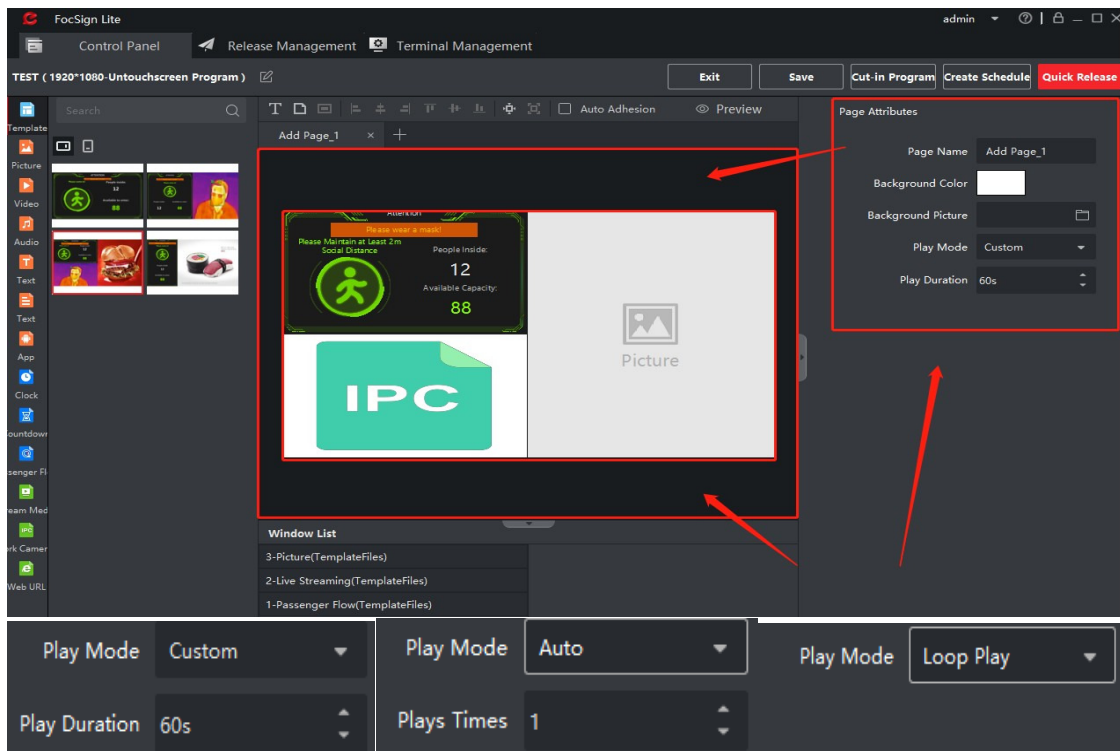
FocSign Lite

admin

Control Panel

Release Management

Terminal Management

TEST ( 1920*1080-Untouchscreen Program )

Exit

Save

Cut-in Program

Create Schedule

Quick Release

Template

Picture

Video

Audio

Text

Text

App

Clock

ountdow

senger Fl

ream Med

IPC

rk Camer

Web URL

Search

Auto Adhesion

Preview

Add Page_1

Attention

Please wear a mask!

Please Maintain at Least 2m Social Distance

People Inside:

12

Available Capacity:

88

IPC

Picture

Window List

3-Picture(TemplateFiles)

2-Live Streaming(TemplateFiles)

1-Passenger Flow(TemplateFiles)

Page Attributes

Page Name

Add Page_1

Background Color

Background Picture

Play Mode

Custom

Play Duration

60s

Play Mode

Custom

Play Duration

60s

Play Mode

Auto

Plays Times

1

Play Mode

Loop Play